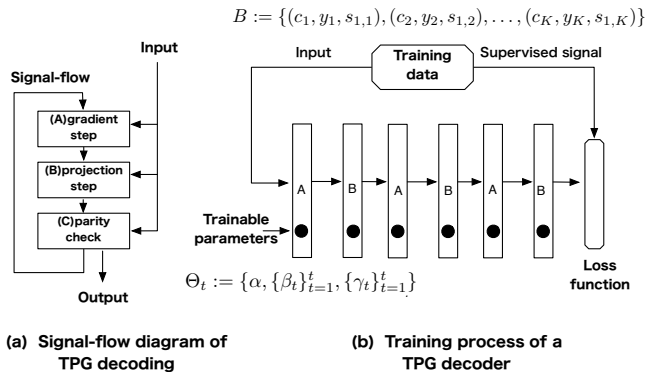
$B := \{(c_1, y_1, s_{1,1}), (c_2, y_2, s_{1,2}), \ldots, (c_K, y_K, s_{1,K})\}$

Input

Signal-flow

(A)gradient step

(B)projection step

(C)parity check

Output

Input

Training data

Supervised signal

A

B

A

B

A

B

Trainable parameters

Loss function

$\Theta_t := \{\alpha, \{\beta_t\}_{t=1}^{t}, \{\gamma_t\}_{t=1}^{t}\}$

(a) Signal-flow diagram of TPG decoding

(b) Training process of a TPG decoder